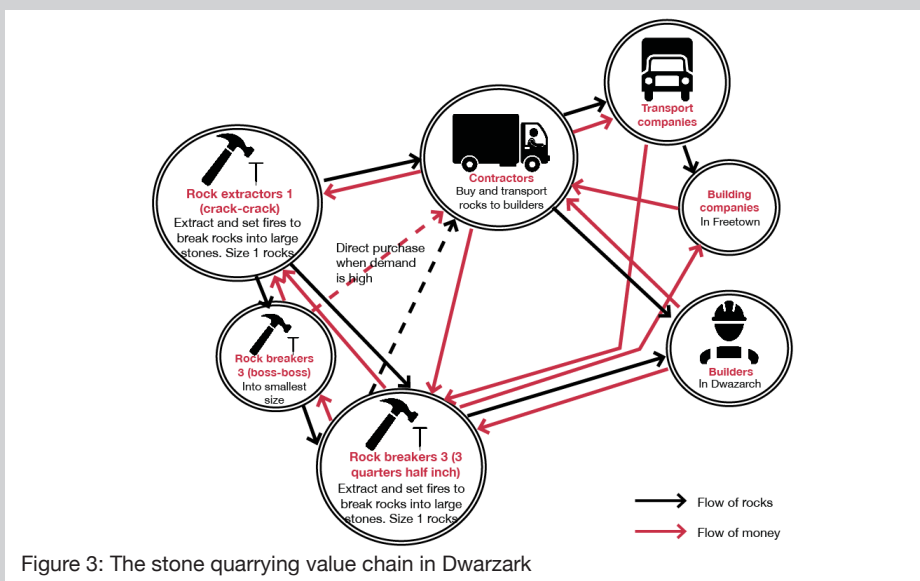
Transport companies

Contractors
Buy and transport rocks to builders

Rock extractors 1 (crack-crack)
Extract and set fires to break rocks into large stones. Size 1 rocks

Building companies
In Freetown

Direct purchase when demand is high

Rock breakers 3 (boss-boss)
Into smallest size

Builders
In Dwazarch

Rock breakers 3 (3 quarters half inch)
Extract and set fires to break rocks into large stones. Size 1 rocks

Flow of rocks

Flow of money

Figure 3: The stone quarrying value chain in Dwarzark